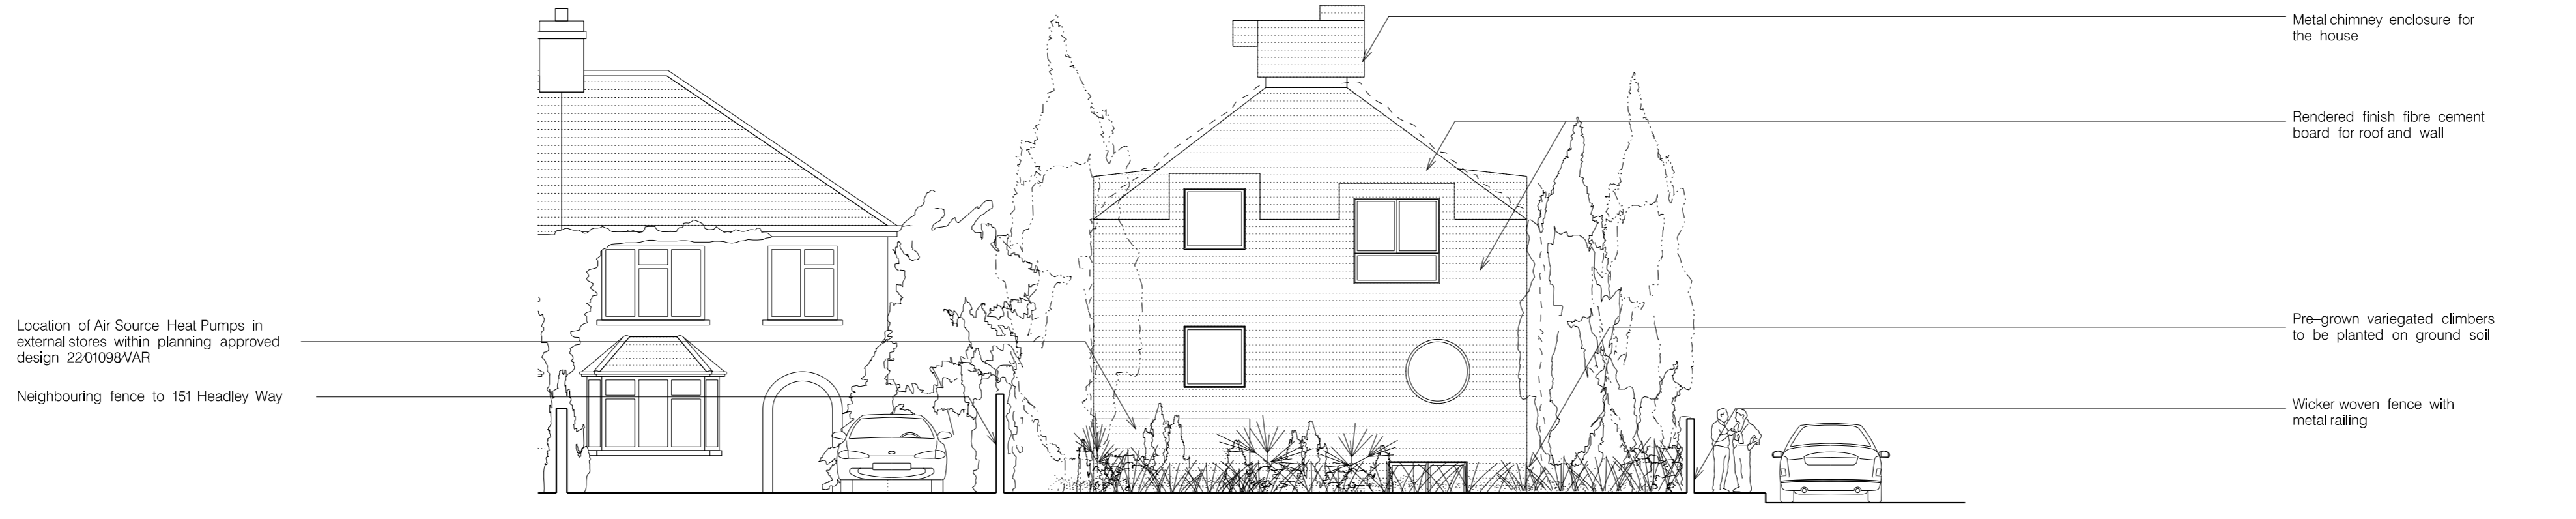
Metal chimney enclosure for the house

Rendered finish fibre cement board for roof and wall

Location of Air Source Heat Pumps in external stores within planning approved design 22/01098/VAR

Pre–grown variegated climbers to be planted on ground soil

Neighbouring fence to 151 Headley Way

Wicker woven fence with metal railing